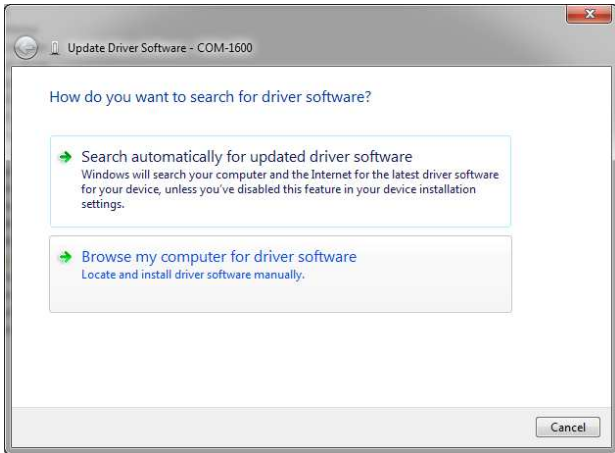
Update Driver Software - COM-1600

How do you want to search for driver software?

Search automatically for updated driver software
Windows will search your computer and the Internet for the latest driver software for your device, unless you've disabled this feature in your device installation settings.

Browse my computer for driver software
Locate and install driver software manually.

Cancel